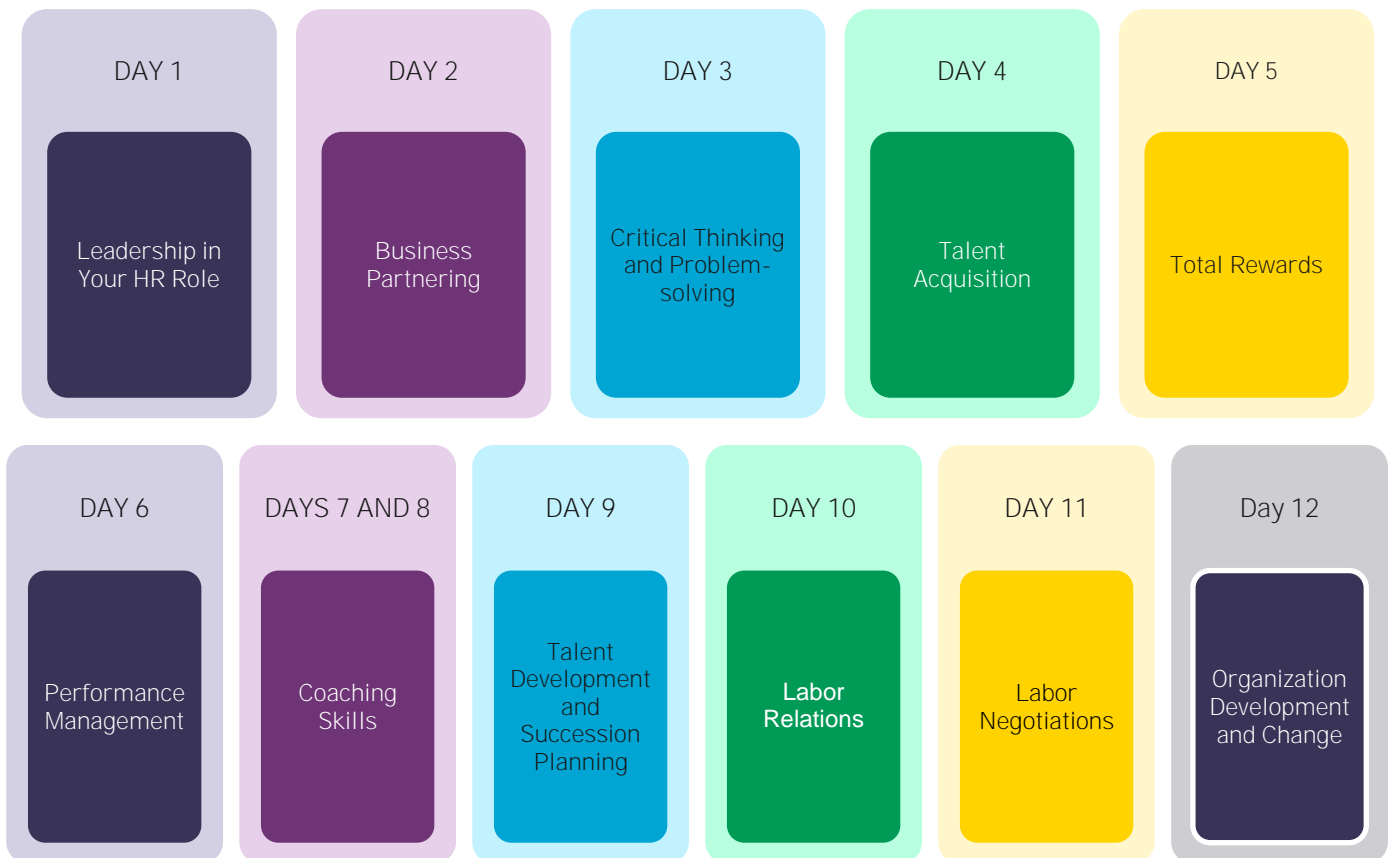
DAY 1

Leadership in Your HR Role

DAY 2

Business Partnering

DAY 3

Critical Thinking and Problem-solving

DAY 4

Talent Acquisition

DAY 5

Total Rewards

DAY 6

Performance Management

DAYS 7 AND 8

Coaching Skills

DAY 9

Talent Development and Succession Planning

DAY 10

Labor Relations

DAY 11

Labor Negotiations

Day 12

Organization Development and Change